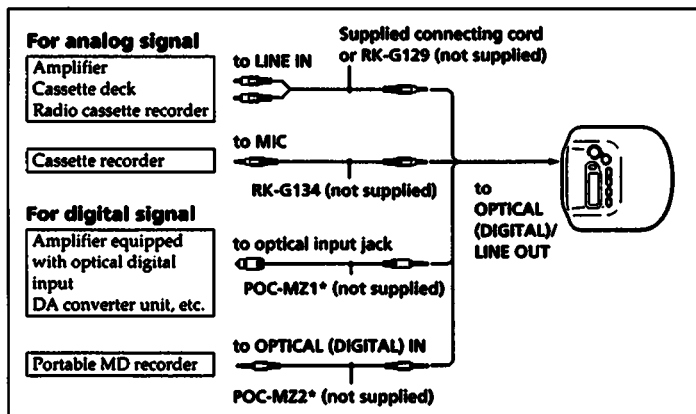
For analog signal

Amplifier
Cassette deck
Radio cassette recorder

to LINE IN

Supplied connecting cord or RK-G129 (not supplied)

Cassette recorder

to MIC

RK-G134 (not supplied)

to OPTICAL (DIGITAL)/ LINE OUT

For digital signal

Amplifier equipped with optical digital input
DA converter unit, etc.

to optical input jack

POC-MZ1* (not supplied)

Portable MD recorder

to OPTICAL (DIGITAL) IN

POC-MZ2* (not supplied)